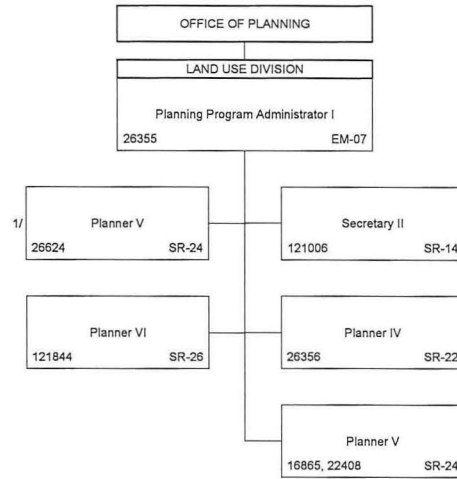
OFFICE OF PLANNING

LAND USE DIVISION

Planning Program Administrator I
26355 EM-07

1/ Planner V
26624 SR-24

Secretary II
121006 SR-14

Planner VI
121844 SR-26

Planner IV
26356 SR-22

Planner V
16865, 22408 SR-24